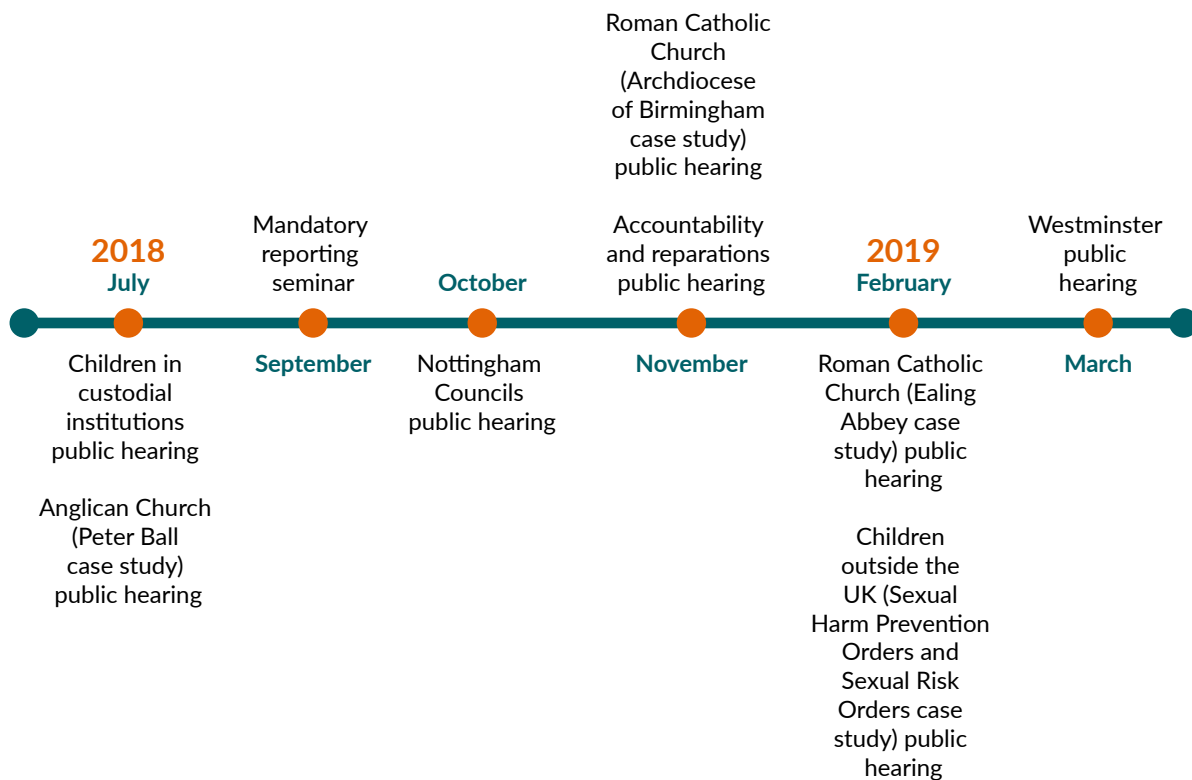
2018
July

Children in custodial institutions public hearing

Anglican Church (Peter Ball case study) public hearing

Mandatory reporting seminar

September

October

Nottingham Councils public hearing

Roman Catholic Church (Archdiocese of Birmingham case study) public hearing

Accountability and reparations public hearing

November

2019
February

Roman Catholic Church (Ealing Abbey case study) public hearing

Children outside the UK (Sexual Harm Prevention Orders and Sexual Risk Orders case study) public hearing

Westminster public hearing

March